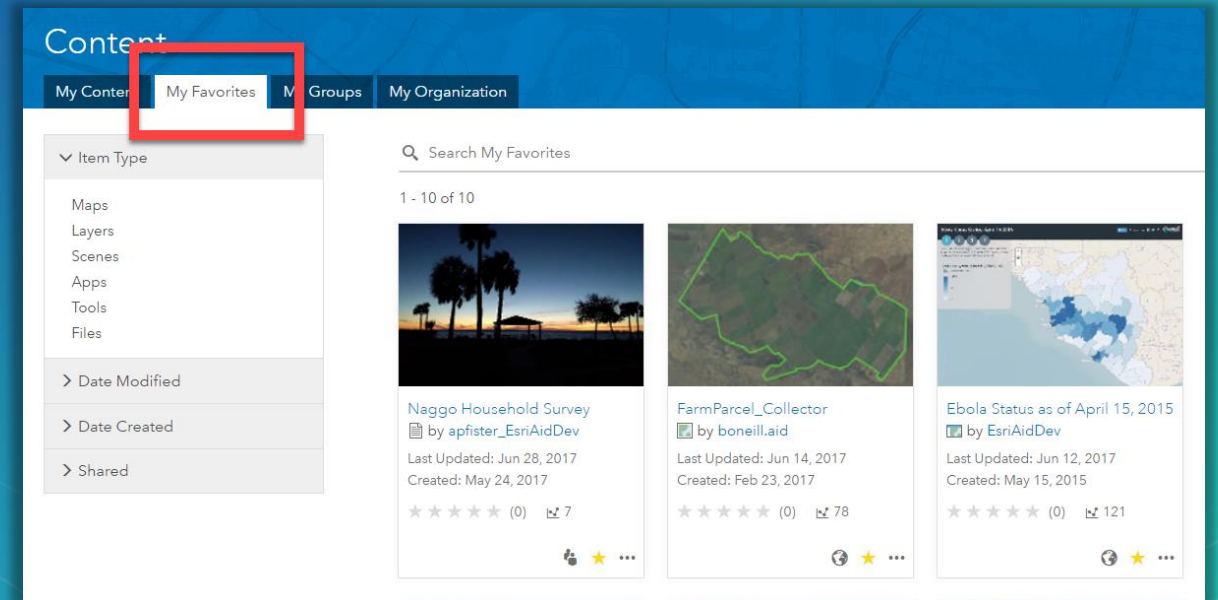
Content

My Conten | My Favorites | M Groups | My Organization

Item Type

Maps
Layers
Scenes
Apps
Tools
Files

Date Modified

Date Created

Shared

Search My Favorites

1 - 10 of 10

Naggo Household Survey
by apfister_EsriAidDev
Last Updated: Jun 28, 2017
Created: May 24, 2017
(0) 7

FarmParcel_Collector
by boneill.aid
Last Updated: Jun 14, 2017
Created: Feb 23, 2017
(0) 78

Ebola Status as of April 15, 2015
by EsriAidDev
Last Updated: Jun 12, 2017
Created: May 15, 2015
(0) 121